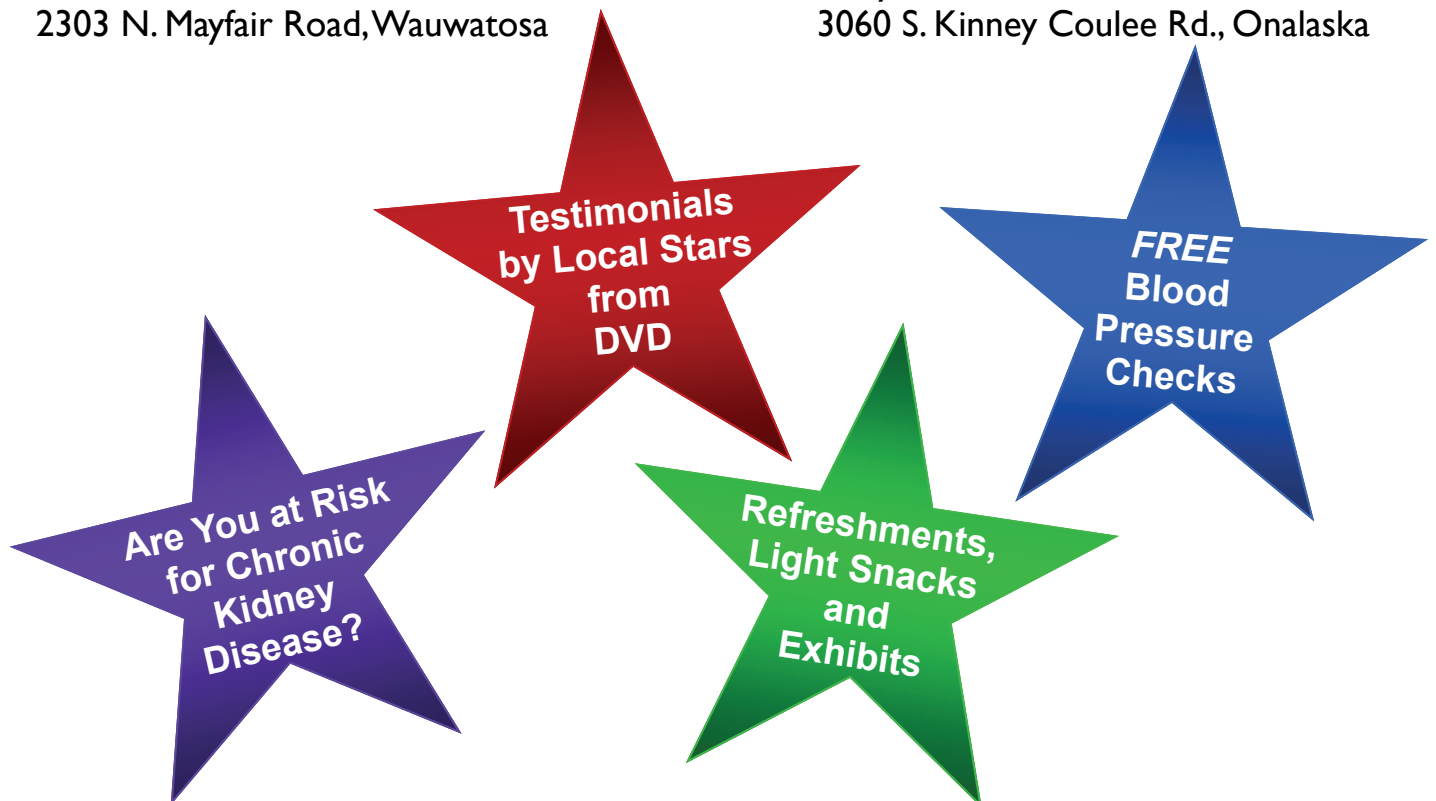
2303 N. Mayfair Road, Wauwatosa

3060 S. Kinney Coulee Rd., Onalaska

Testimonials by Local Stars from DVD

FREE Blood Pressure Checks

Are You at Risk for Chronic Kidney Disease?

Refreshments, Light Snacks and Exhibits